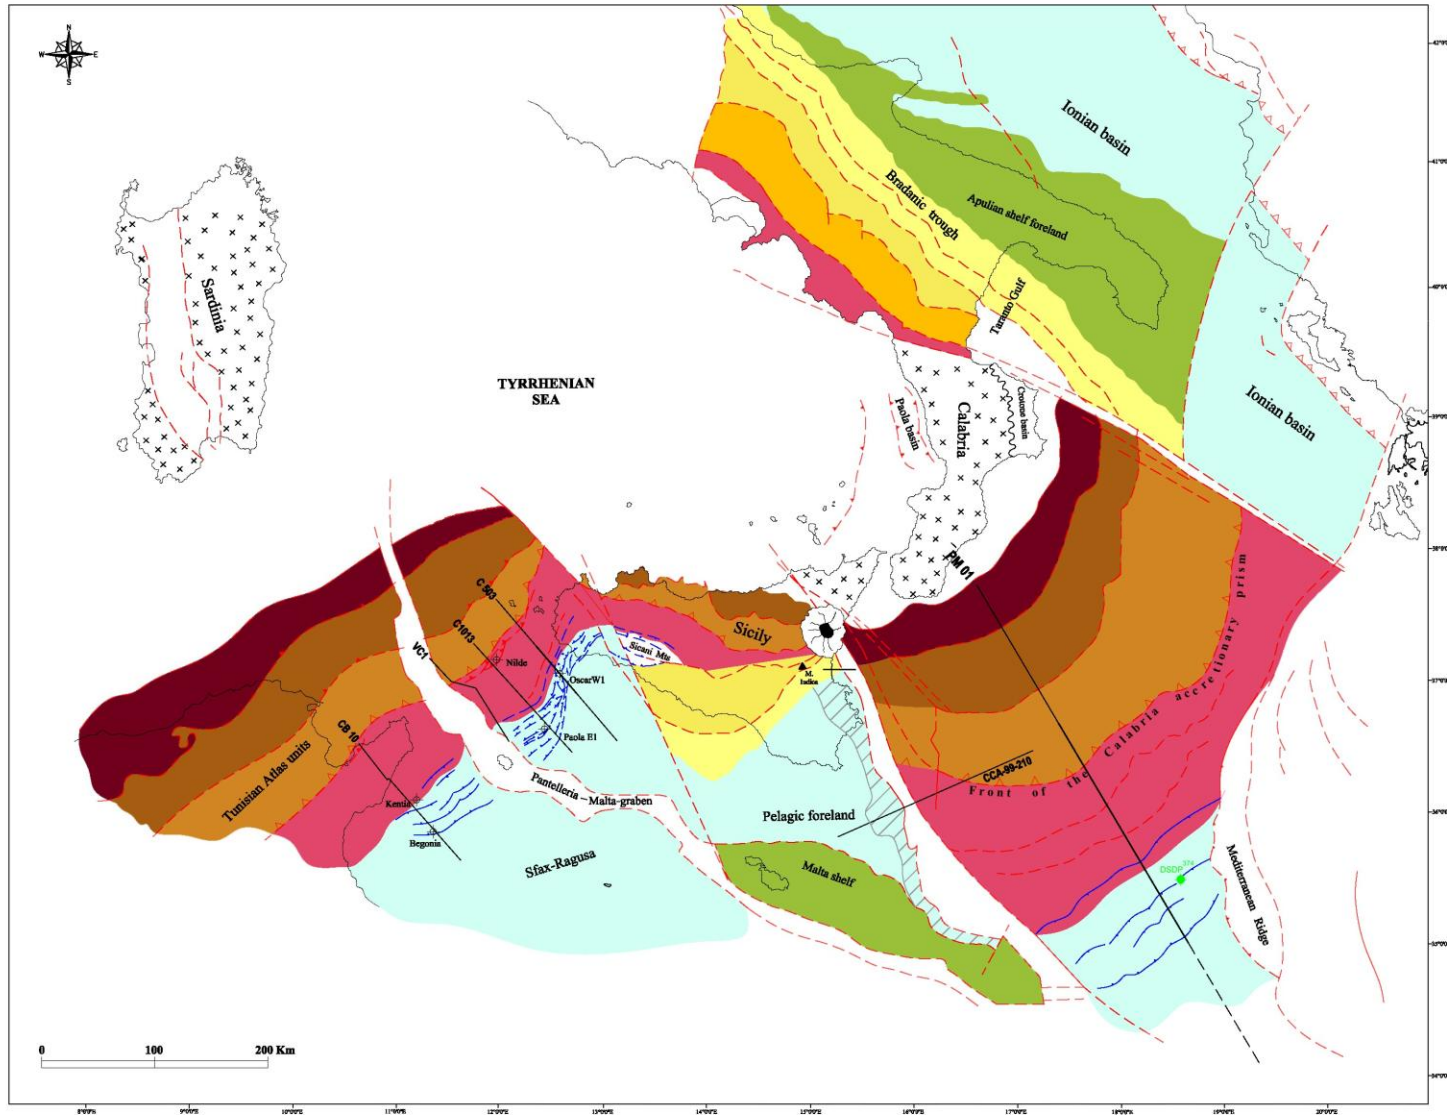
N
W E
S

Ionian basin

Apulian shelf foreland

Bradanic trough

Taranto Gulf

Ionian basin

Sardinia

TYRRHENIAN SEA

Paola basin

Calabria

Crotone basin

PM 01

C 503

C1013

VC1

Nilde

OscarW1

Sicani Mts

Sicily

M. Iudica

Paola E1

CB 10

Tunisian Atlas units

Kenta

Begonia

Pantelleria – Malta – graben

Sfax-Ragusa

Pelagic foreland

CCA-99-210

Front of the Calabria accretionary prism

Malta shelf

DSDP 374

Mediterranean Ridge

0 100 200 Km